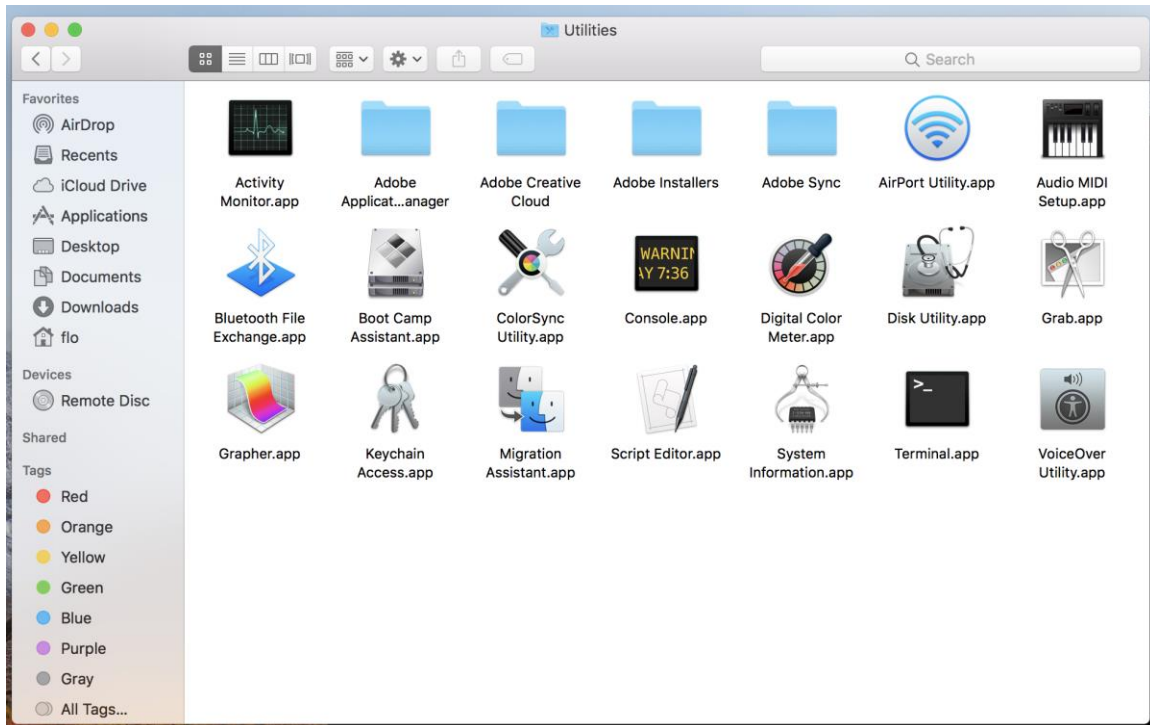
Utilities

Search

Favorites
AirDrop
Recents
iCloud Drive
Applications
Desktop
Documents
Downloads
flo

Devices
Remote Disc

Shared

Tags
Red
Orange
Yellow
Green
Blue
Purple
Gray
All Tags...

Activity Monitor.app
Adobe Applicat...anager
Adobe Creative Cloud
Adobe Installers
Adobe Sync
AirPort Utility.app
Audio MIDI Setup.app
Bluetooth File Exchange.app
Boot Camp Assistant.app
ColorSync Utility.app
WARNIN
AY 7:36
Console.app
Digital Color Meter.app
Disk Utility.app
Grab.app
Grapher.app
Keychain Access.app
Migration Assistant.app
Script Editor.app
System Information.app
Terminal.app
VoiceOver Utility.app